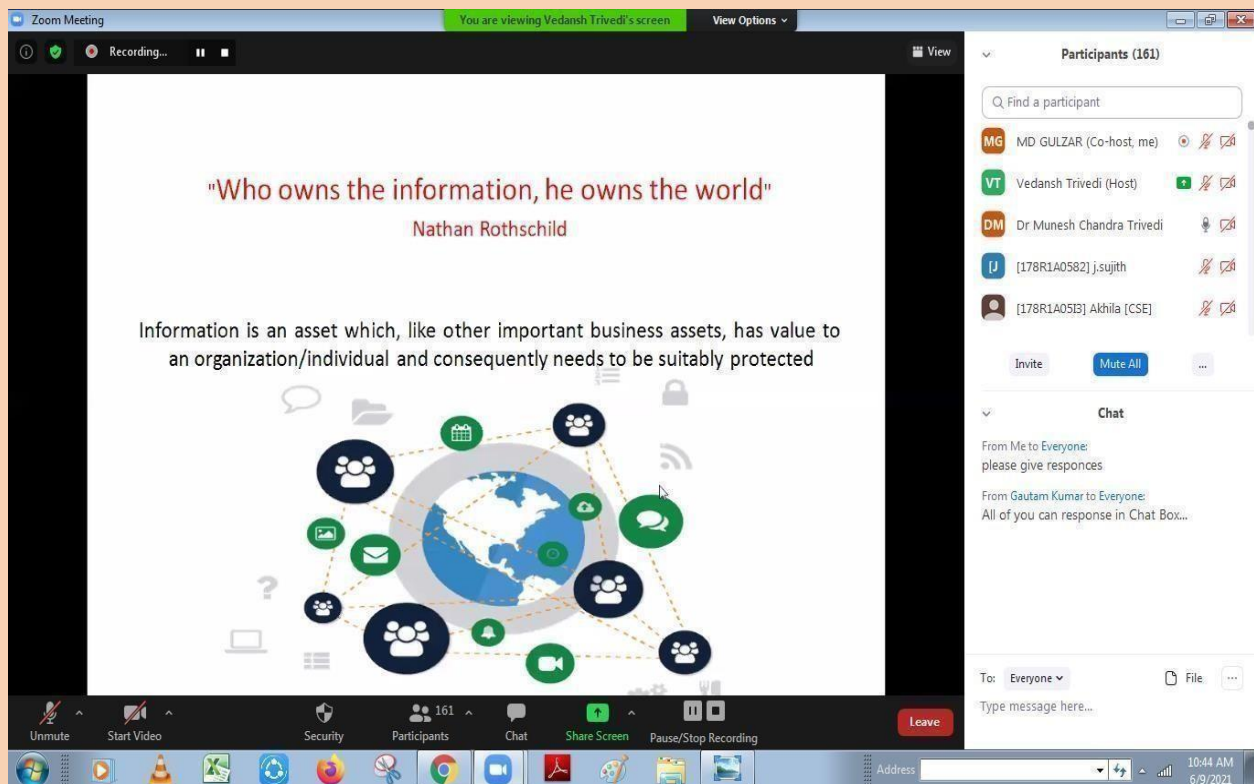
Zoom Meeting
You are viewing Vedansh Trivedi's screen
View Options

Recording...
View

"Who owns the information, he owns the world"
Nathan Rothschild

Information is an asset which, like other important business assets, has value to an organization/individual and consequently needs to be suitably protected

?

Participants (161)
Find a participant
MG MD GULZAR (Co-host, me)
VT Vedansh Trivedi (Host)
DM Dr Munesh Chandra Trivedi
[J [178R1A0582] j.sujith
[178R1A05I3] Akhila [CSE]
Invite
Mute All
...

Chat
From Me to Everyone:
please give responces
From Gautam Kumar to Everyone:
All of you can response in Chat Box...

To: Everyone
File
...
Type message here...

Unmute
Start Video
Security
161
Participants
Chat
Share Screen
Pause/Stop Recording
Leave

Address
10:44 AM
6/9/2021